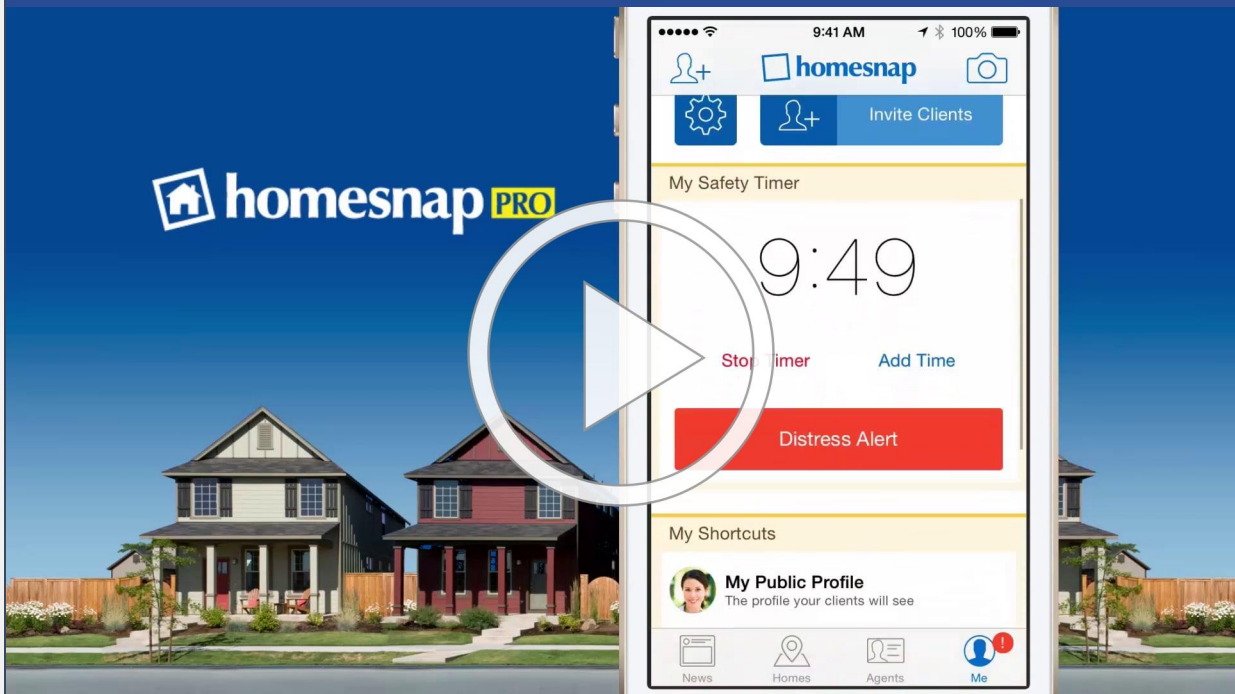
homesnap PRO

9:41 AM 100%

homesnap

Invite Clients

My Safety Timer

9:49

Stop Timer

Add Time

Distress Alert

My Shortcuts

My Public Profile
The profile your clients will see

News Homes Agents Me